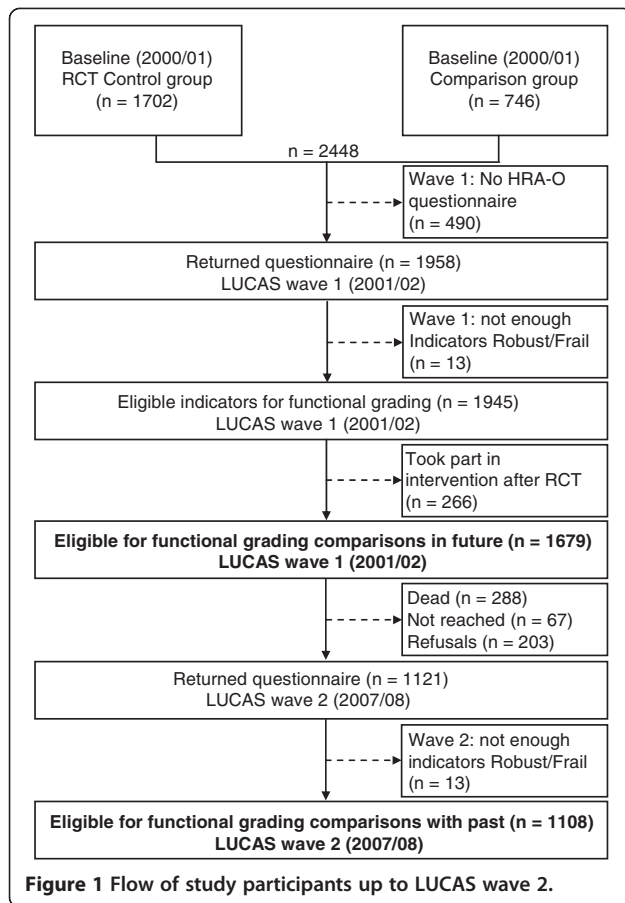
Baseline (2000/01)
RCT Control group
(n = 1702)

Baseline (2000/01)
Comparison group
(n = 746)

n = 2448

Wave 1: No HRA-O questionnaire
(n = 490)

Returned questionnaire (n = 1958)
LUCAS wave 1 (2001/02)

Wave 1: not enough Indicators Robust/Frail
(n = 13)

Eligible indicators for functional grading (n = 1945)
LUCAS wave 1 (2001/02)

Took part in intervention after RCT
(n = 266)

**Eligible for functional grading comparisons in future (n = 1679)
LUCAS wave 1 (2001/02)**

Dead (n = 288)
Not reached (n = 67)
Refusals (n = 203)

Returned questionnaire (n = 1121)
LUCAS wave 2 (2007/08)

Wave 2: not enough indicators Robust/Frail
(n = 13)

**Eligible for functional grading comparisons with past (n = 1108)
LUCAS wave 2 (2007/08)**

**Figure 1** Flow of study participants up to LUCAS wave 2.